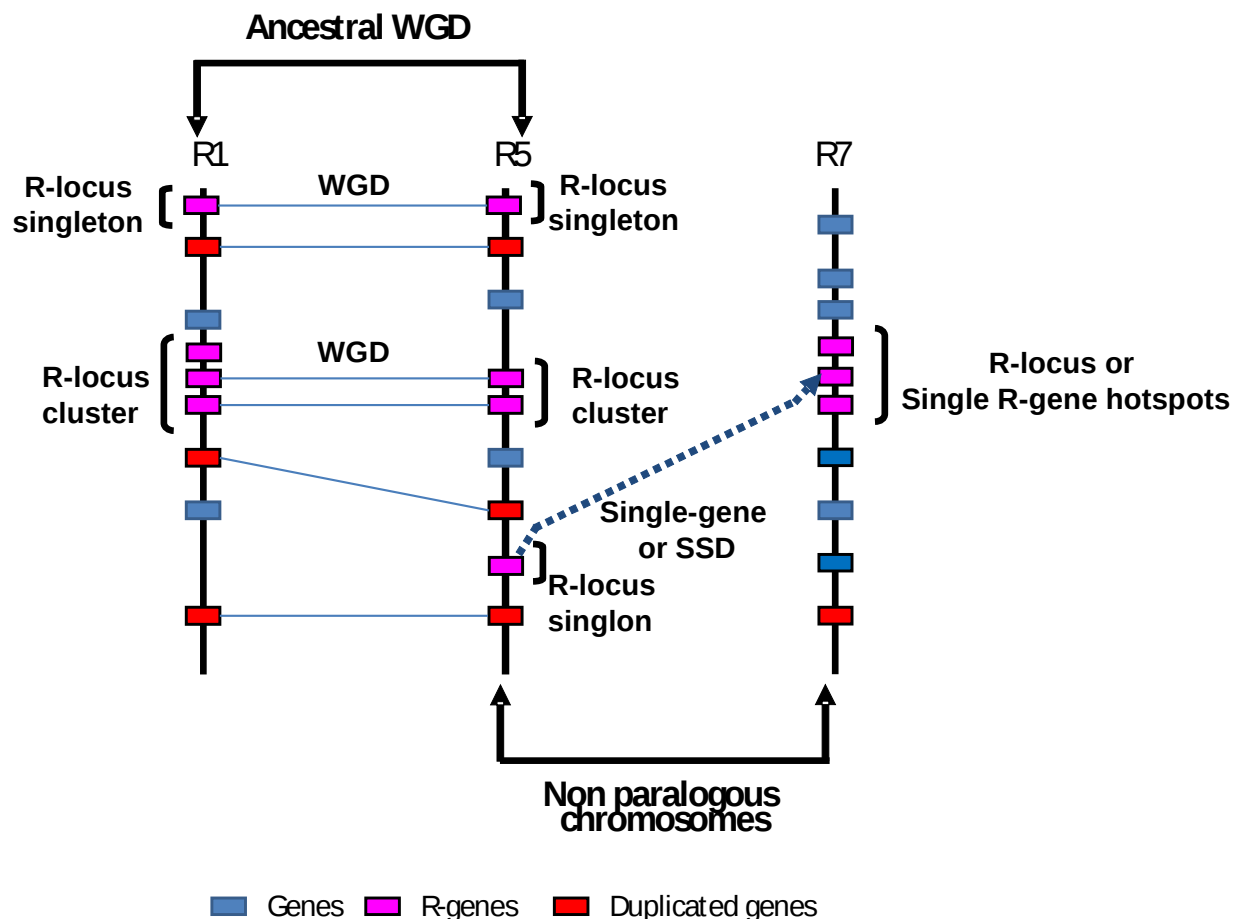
Ancestral WGD

R1

R5

R7

R-locus singleton

WGD

R-locus singleton

R-locus cluster

WGD

R-locus cluster

R-locus or Single R-gene hotspots

Single-gene or SSD

R-locus singlon

Non paralogous chromosomes

Genes R-genes Duplicated genes